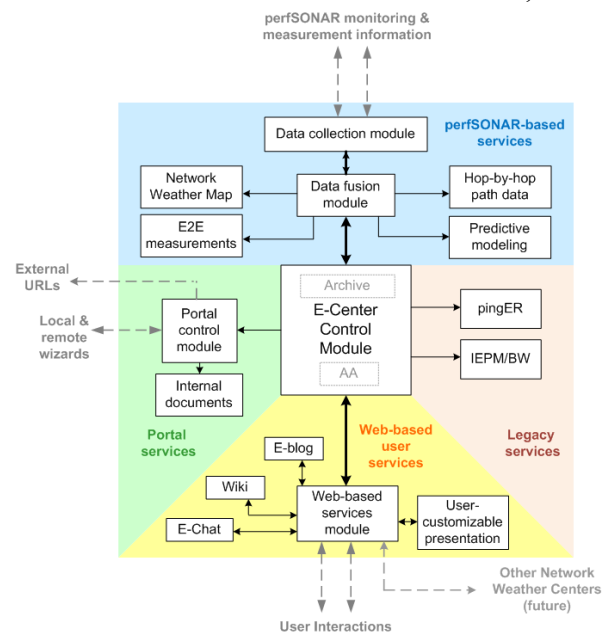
perfSONAR monitoring & measurement information

Data collection module

perfSONAR-based services

Network Weather Map

Data fusion module

Hop-by-hop path data

E2E measurements

Predictive modeling

External URLs

Local & remote wizards

Portal control module

Archive

E-Center Control Module

AA

pingER

IEPM/BW

Internal documents

Portal services

Web-based user services

Legacy services

E-blog

Wiki

Web-based services module

E-Chat

User-customizable presentation

Other Network Weather Centers (future)

User Interactions